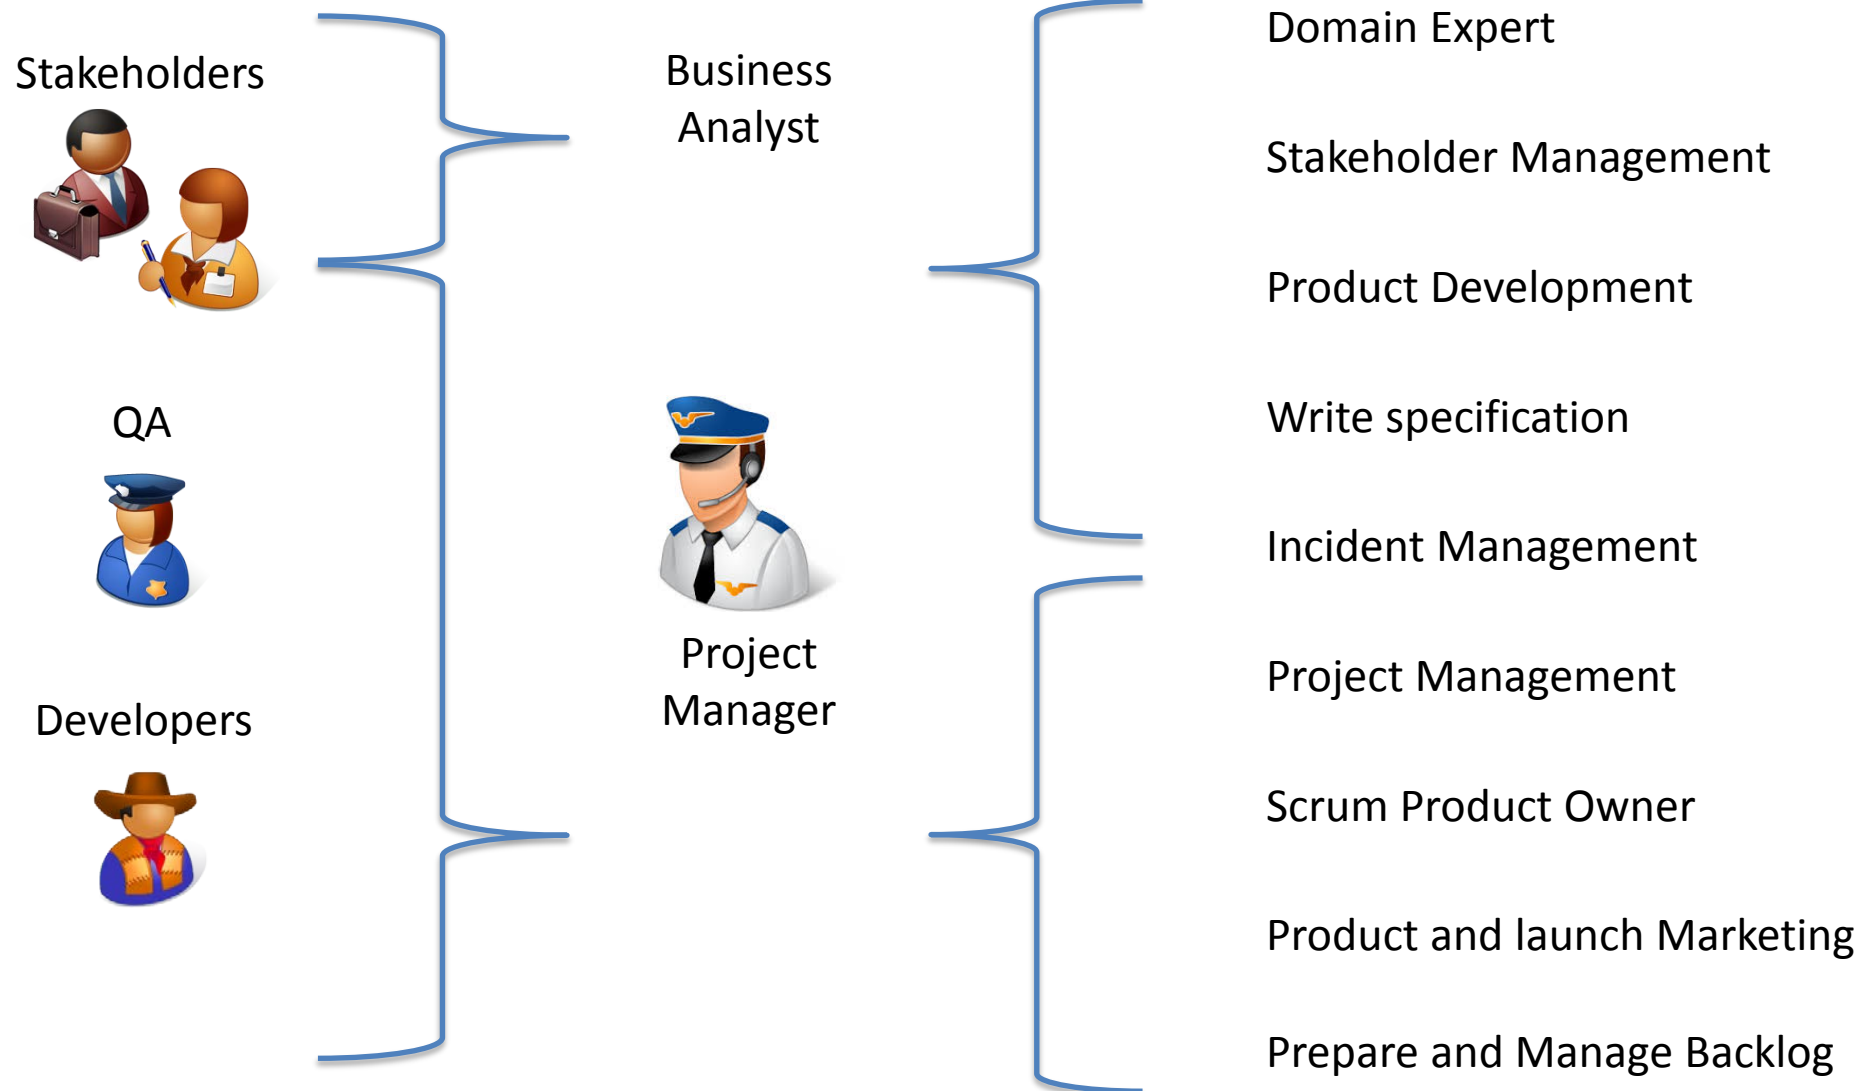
Stakeholders

QA

Developers

Business Analyst

Project Manager

Domain Expert

Stakeholder Management

Product Development

Write specification

Incident Management

Project Management

Scrum Product Owner

Product and launch Marketing

Prepare and Manage Backlog